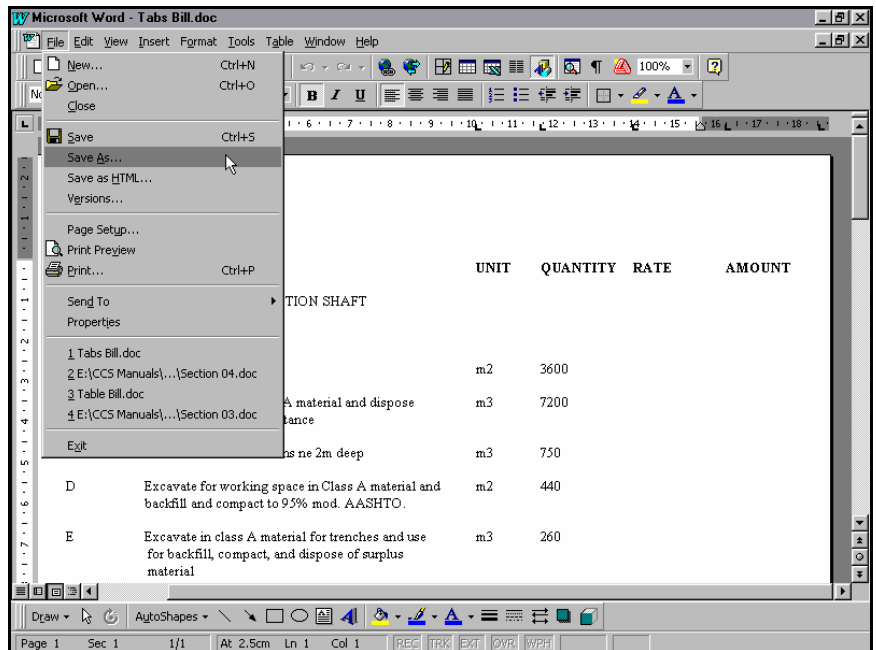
Microsoft Word - Tabs Bill.doc

File Edit View Insert Format Tools Table Window Help

New... Ctrl+N
Open... Ctrl+O
Close

Save Ctrl+S
Save As...
Save as HTML...
Versions...

Page Setup...
Print Preview
Print... Ctrl+P

Send To
Properties

1 Tabs Bill.doc
2 E:\CCS Manuals\...\Section 04.doc
3 Table Bill.doc
4 E:\CCS Manuals\...\Section 03.doc

Exit

100%

| | | UNIT | QUANTITY | RATE | AMOUNT |
|---|---|---|---|---|---|
| | TION SHAFT | | | | |
| | | m2 | 3600 | | |
| | A material and dispose tance | m3 | 7200 | | |
| | hs ne 2m deep | m3 | 750 | | |
| D | Excavate for working space in Class A material and backfill and compact to 95% mod. AASHTO. | m2 | 440 | | |
| E | Excavate in class A material for trenches and use for backfill, compact, and dispose of surplus material | m3 | 260 | | |

Draw AutoShapes

Page 1 Sec 1 1/1 At 2.5cm Ln 1 Col 1 REC TRK EXT OVR WPH